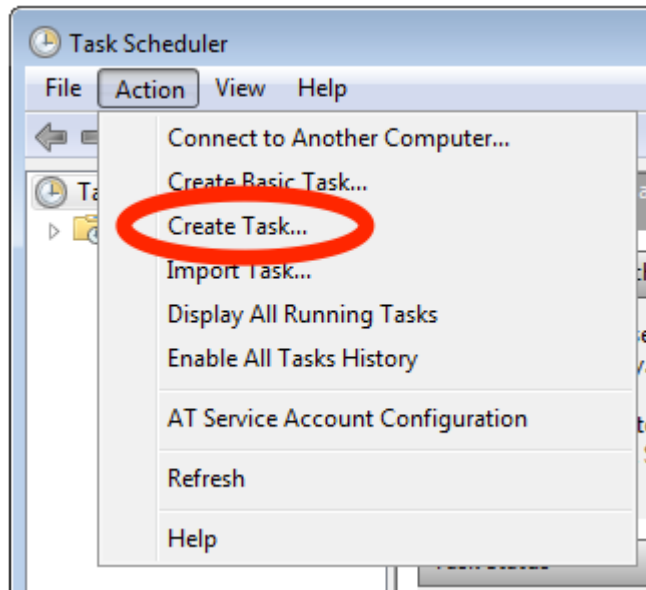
Task Scheduler

File Action View Help

Ta

Connect to Another Computer...
Create Basic Task...
Create Task...
Import Task...
Display All Running Tasks
Enable All Tasks History
AT Service Account Configuration
Refresh
Help